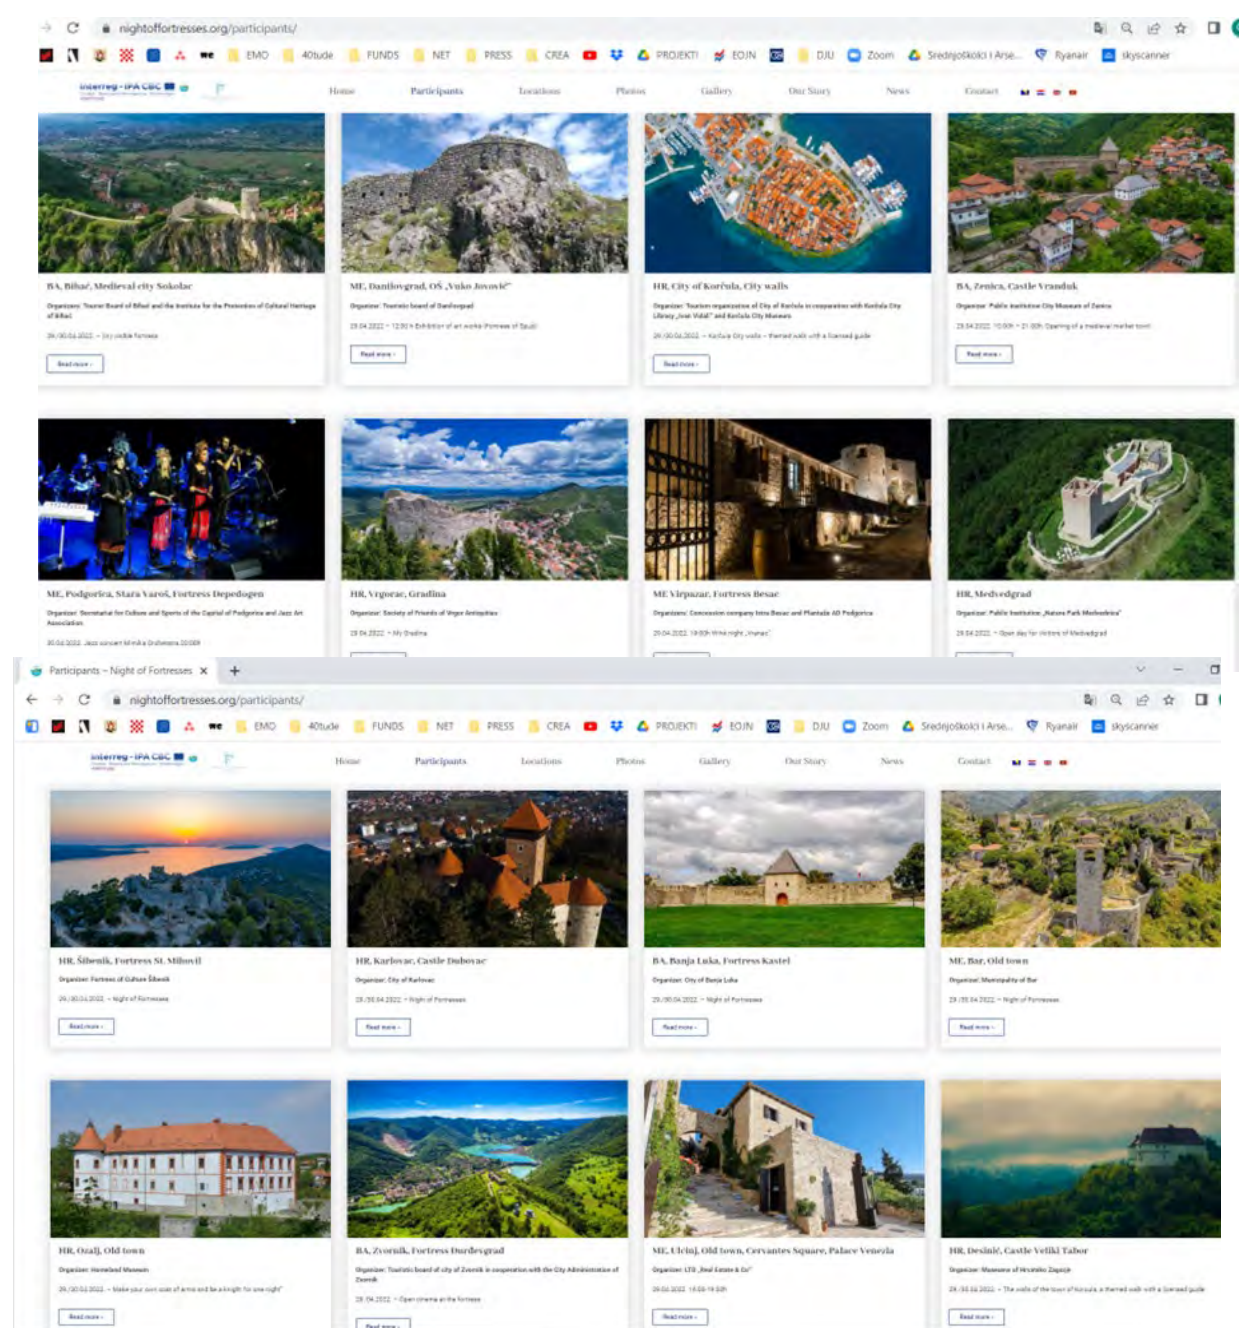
nightoffortresses.org/participants/

EMO 40tude FUNDS NET PRESS CREA PROJEKTI EOJN DJU Zoom Srednjoškolci i Arse... Ryanair skyscanner

Interreg - IPA CBC

Home Participants Locations Photos Gallery Our Story News Contact

BA, Bihać, Medieval city Sokolac
Organizer: Tourist Board of Bihać and the Institute for the Protection of Cultural Heritage of Bihać
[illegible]
Read more

ME, Danilovgrad, OŠ „Vuko Jovović"
Organizer: Touristic board of Danilovgrad
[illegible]
Read more

HR, City of Korčula, City walls
Organizer: Tourism organization of City of Korčula in cooperation with Korčula City Library „Ivan Vidali" and Korčula City Museum
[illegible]
Read more

BA, Zenica, Castle Vranduk
Organizer: Public institution City Museum of Zenica
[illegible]
Read more

ME, Podgorica, Stara Varoš, Fortress Depedogen
Organizer: Secretariat for Culture and Sports of the Capital of Podgorica and Jazz Art Association
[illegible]

HR, Vrgorac, Gradina
Organizer: Society of Friends of Vrgor Antiquities
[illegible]

ME Virpazar, Fortress Besac
Organizer: Concession company Intra Besac and Plantaže 13 Podgorica
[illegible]

HR, Medvedgrad
Organizer: Public institution „Nature Park Medvednica"
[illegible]

Participants – Night of Fortresses ×

nightoffortresses.org/participants/

EMO 40tude FUNDS NET PRESS CREA PROJEKTI EOJN DJU Zoom Srednjoškolci i Arse... Ryanair skyscanner

Interreg - IPA CBC

Home Participants Locations Photos Gallery Our Story News Contact

HR, Šibenik, Fortress St. Mihovil
Organizer: Fortress of Culture Šibenik
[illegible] – Night of Fortresses
Read more

HR, Karlovac, Castle Dubovac
Organizer: City of Karlovac
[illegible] – Night of Fortresses
Read more

BA, Banja Luka, Fortress Kastel
Organizer: City of Banja Luka
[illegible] – Night of Fortresses
Read more

ME, Bar, Old town
Organizer: Municipality of Bar
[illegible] – Night of Fortresses
Read more

HR, Ozalj, Old town
Organizer: Homeland Museum
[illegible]
Read more

BA, Zvornik, Fortress Đurđevgrad
Organizer: Touristic board of city of Zvornik in cooperation with the City Administration of Zvornik
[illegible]
Read more

ME, Ulcinj, Old town, Cervantes Square, Palace Venezia
Organizer: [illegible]
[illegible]
Read more

HR, Desinić, Castle Veliki Tabor
Organizer: Museums of Hrvatsko Zagorje
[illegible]
Read more